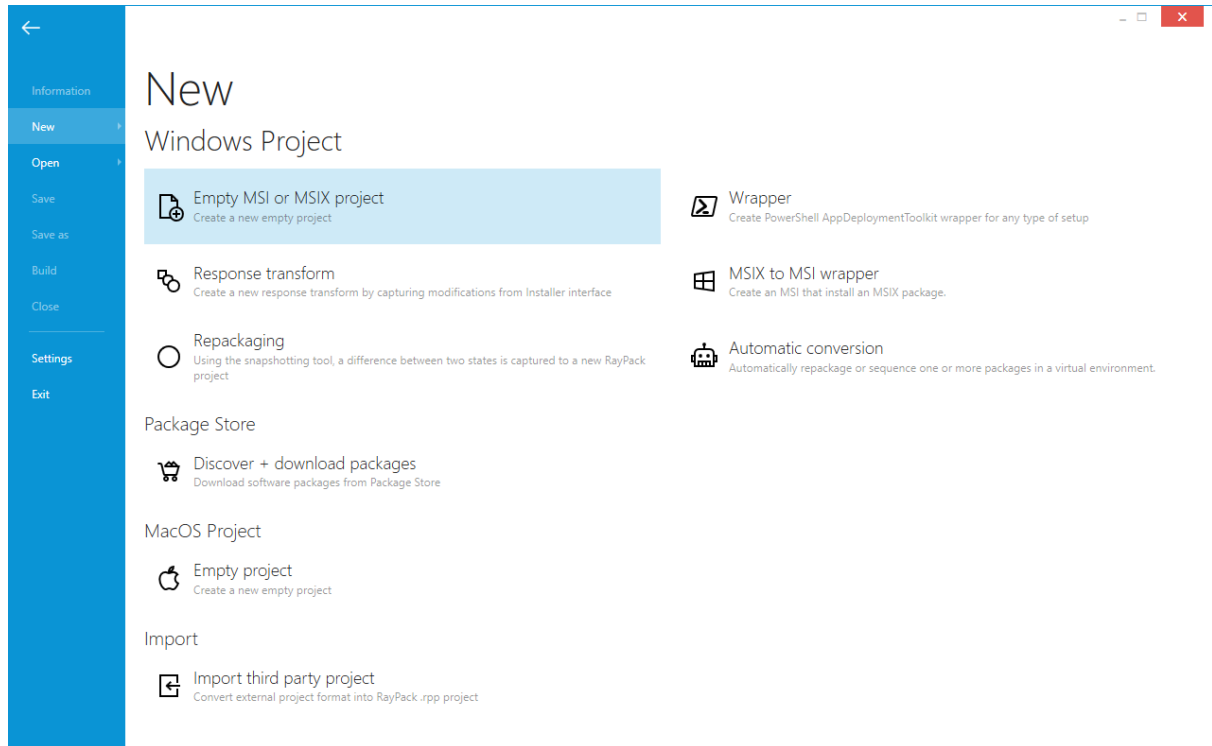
Information
New
Open
Save
Save as
Build
Close
Settings
Exit

New

Windows Project

Empty MSI or MSIX project
Create a new empty project

Response transform
Create a new response transform by capturing modifications from Installer interface

Repackaging
Using the snapshotting tool, a difference between two states is captured to a new RayPack project

Wrapper
Create PowerShell AppDeploymentToolkit wrapper for any type of setup

MSIX to MSI wrapper
Create an MSI that install an MSIX package.

Automatic conversion
Automatically repackage or sequence one or more packages in a virtual environment.

Package Store

Discover + download packages
Download software packages from Package Store

MacOS Project

Empty project
Create a new empty project

Import

Import third party project
Convert external project format into RayPack .rpp project